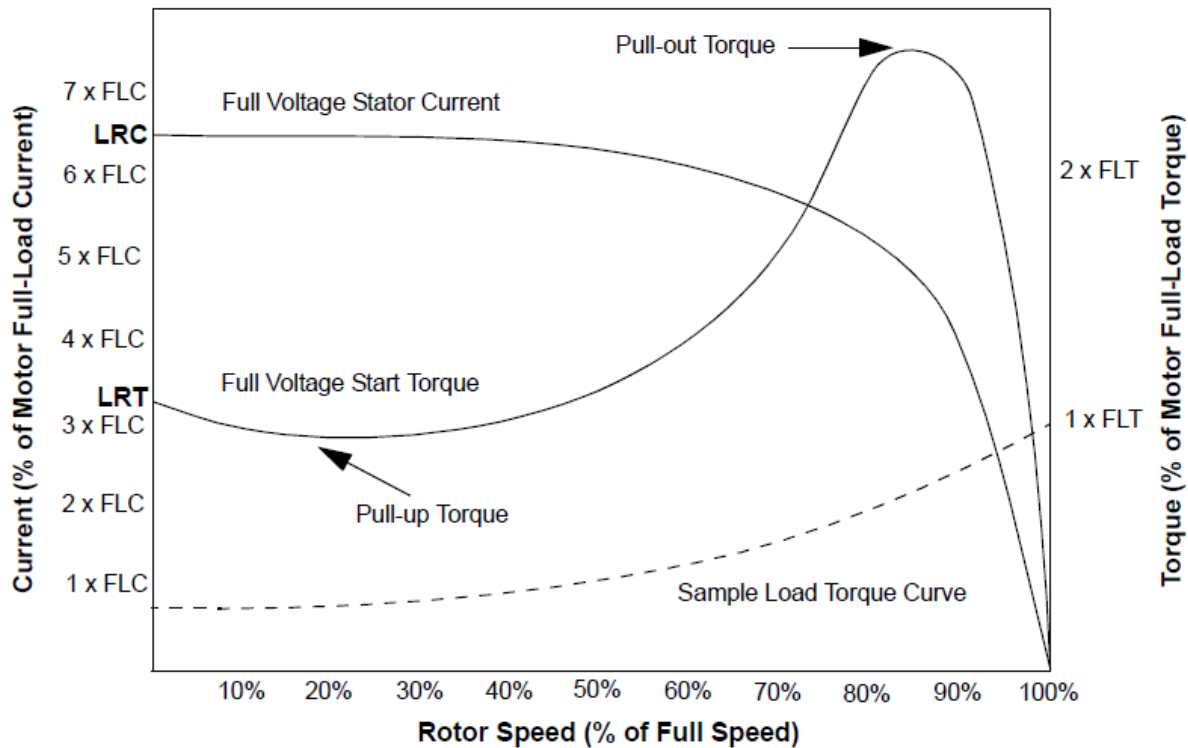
Pull-out Torque

Current (% of Motor Full-Load Current)

7 x FLC
LRC
6 x FLC
5 x FLC
4 x FLC
LRT
3 x FLC
2 x FLC
1 x FLC

Full Voltage Stator Current

Full Voltage Start Torque

Pull-up Torque

Sample Load Torque Curve

2 x FLT
1 x FLT

Torque (% of Motor Full-Load Torque)

10% 20% 30% 40% 50% 60% 70% 80% 90% 100%

Rotor Speed (% of Full Speed)